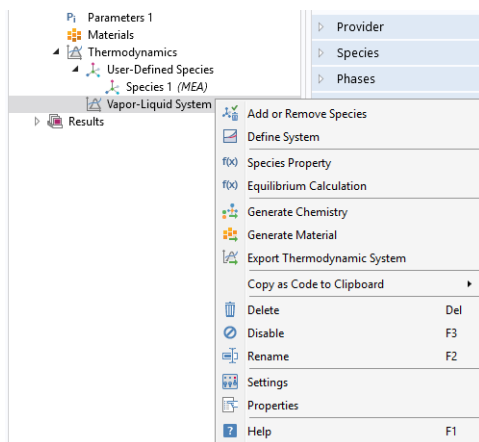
Pi Parameters 1
Materials
Thermodynamics
User-Defined Species
Species 1 (MEA)
Vapor-Liquid System
Results

Provider
Species
Phases

Add or Remove Species
Define System
f(x) Species Property
f(x) Equilibrium Calculation
Generate Chemistry
Generate Material
Export Thermodynamic System
Copy as Code to Clipboard
Delete Del
Disable F3
Rename F2
Settings
Properties
? Help F1